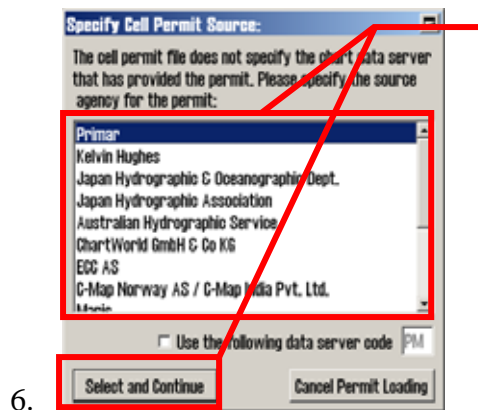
6.

Specify Cell Permit Source:

The cell permit file does not specify the chart data server that has provided the permit. Please specify the source agency for the permit:

Primar
Kelvin Hughes
Japan Hydrographic & Oceanographic Dept.
Japan Hydrographic Association
Australian Hydrographic Service
ChartWorld GmbH & Co KG
ECC AS
C-Map Norway AS / C-Map India Pvt. Ltd.
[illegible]

Use the following data server code PM

Select and Continue

Cancel Permit Loading